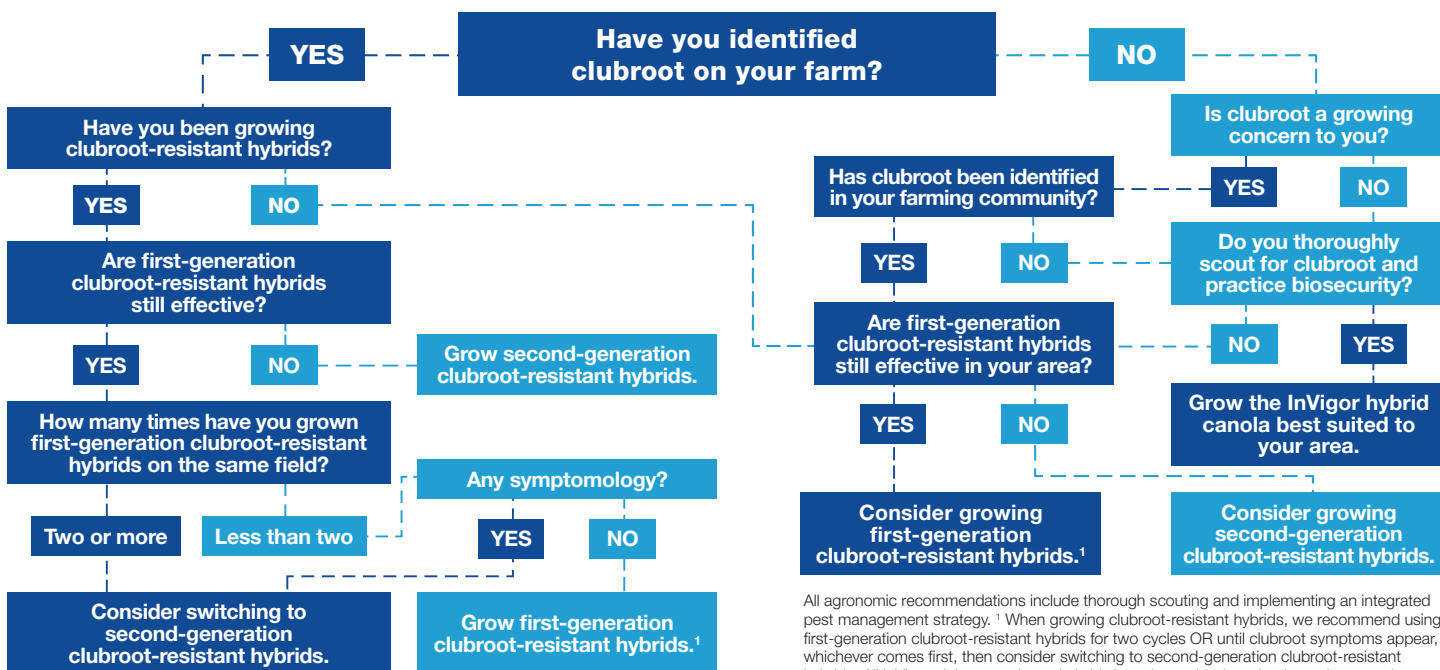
Have you identified clubroot on your farm?

YES

NO

Have you been growing clubroot-resistant hybrids?

YES

NO

Are first-generation clubroot-resistant hybrids still effective?

YES

NO

Grow second-generation clubroot-resistant hybrids.

How many times have you grown first-generation clubroot-resistant hybrids on the same field?

Two or more

Less than two

Any symptomology?

YES

NO

Consider switching to second-generation clubroot-resistant hybrids.

Grow first-generation clubroot-resistant hybrids.$^1$

Is clubroot a growing concern to you?

Has clubroot been identified in your farming community?

YES

NO

YES

NO

Do you thoroughly scout for clubroot and practice biosecurity?

Are first-generation clubroot-resistant hybrids still effective in your area?

NO

YES

Grow the InVigor hybrid canola best suited to your area.

YES

NO

Consider growing first-generation clubroot-resistant hybrids.$^1$

Consider growing second-generation clubroot-resistant hybrids.

All agronomic recommendations include thorough scouting and implementing an integrated pest management strategy. $^1$ When growing clubroot-resistant hybrids, we recommend using first-generation clubroot-resistant hybrids for two cycles OR until clubroot symptoms appear, whichever comes first, then consider switching to second-generation clubroot-resistant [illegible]